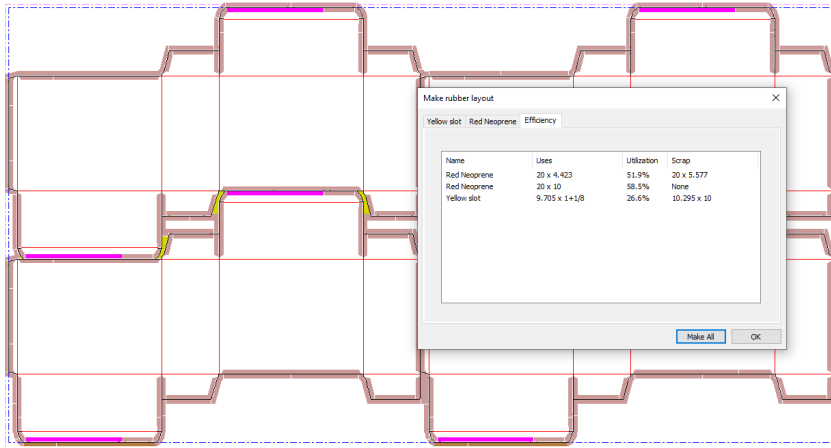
Make rubber layout

Yellow slot | Red Neoprene | Efficiency

| Name | Uses | Utilization | Scrap |
|---|---|---|---|
| Red Neoprene | 20 x 4.423 | 51.9% | 20 x 5.577 |
| Red Neoprene | 20 x 10 | 58.5% | None |
| Yellow slot | 9.705 x 1+1/8 | 26.6% | 10.295 x 10 |

Make All
OK